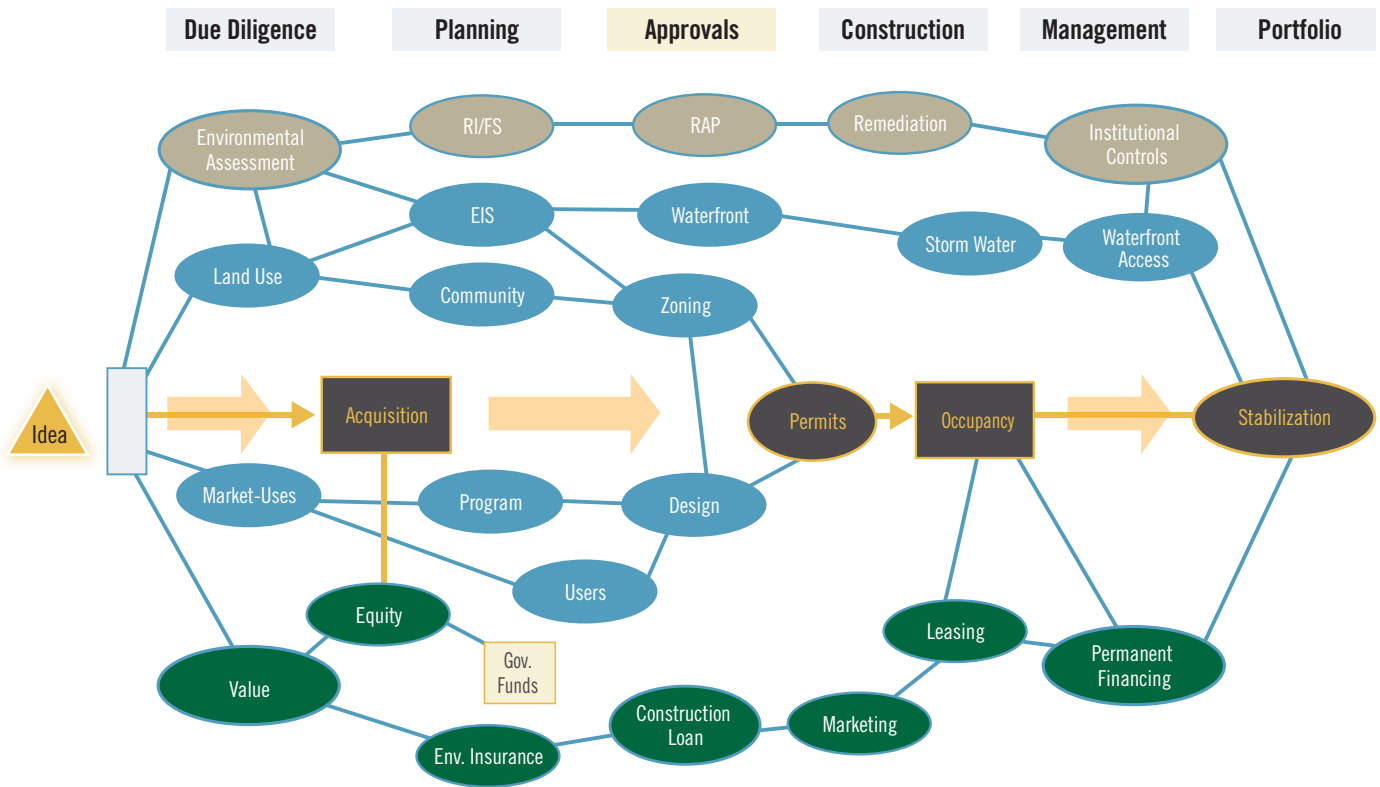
Due Diligence
Planning
Approvals
Construction
Management
Portfolio

Environmental Assessment
RI/FS
RAP
Remediation
Institutional Controls
EIS
Waterfront
Storm Water
Waterfront Access
Land Use
Community
Zoning
Idea
Acquisition
Permits
Occupancy
Stabilization
Market-Uses
Program
Design
Users
Equity
Gov. Funds
Value
Env. Insurance
Construction Loan
Marketing
Leasing
Permanent Financing